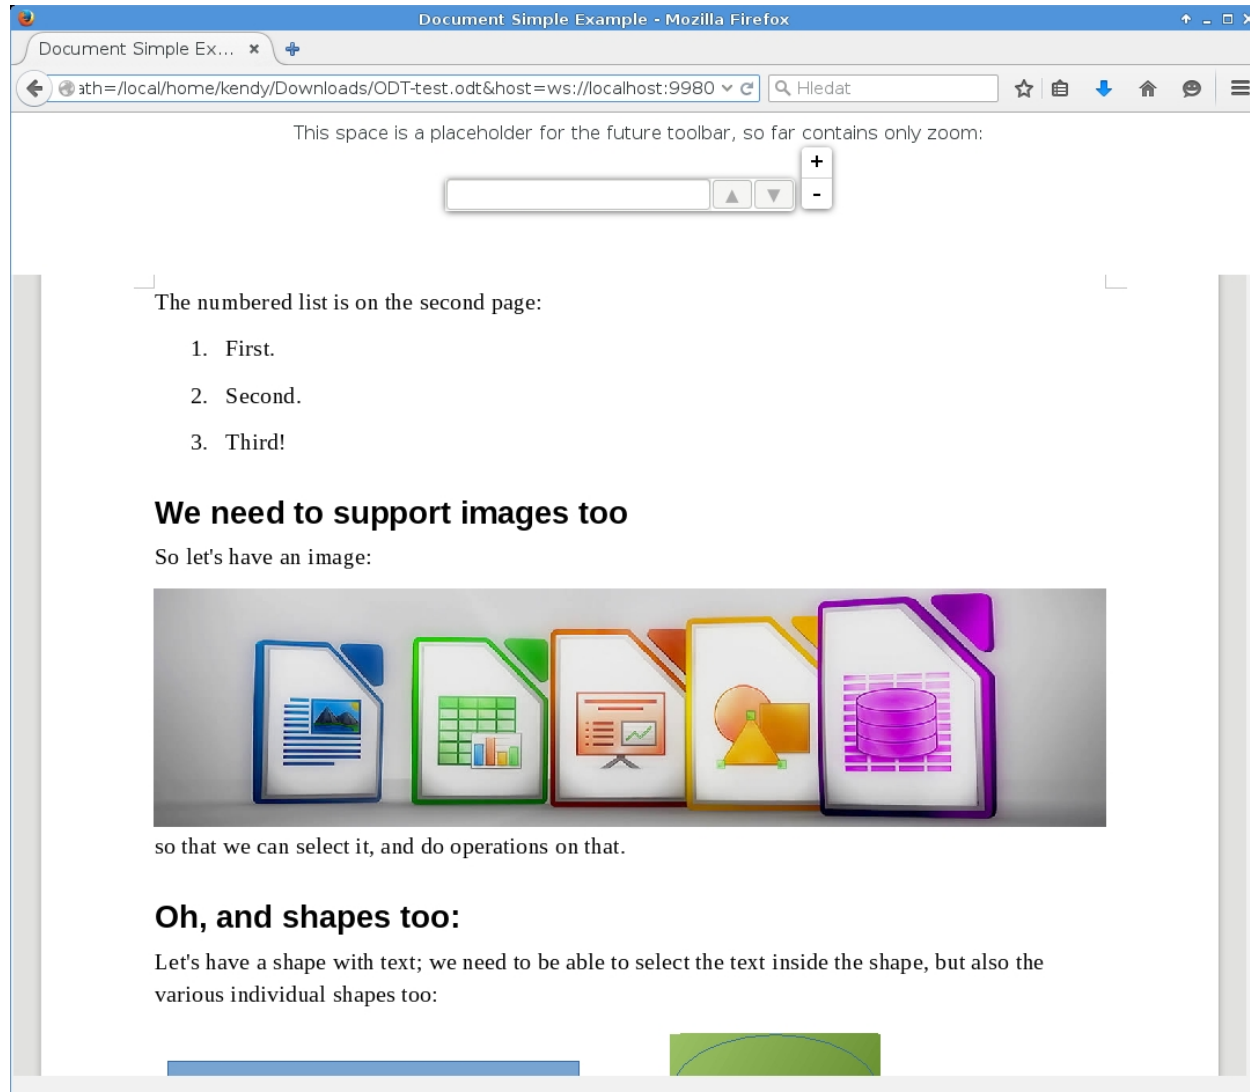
Document Simple Example - Mozilla Firefox

Document Simple Ex... ×

ath=/local/home/kendy/Downloads/ODT-test.odt&host=ws://localhost:9980

Hledat

This space is a placeholder for the future toolbar, so far contains only zoom:

+

-

The numbered list is on the second page:

1. First.

2. Second.

3. Third!

We need to support images too

So let's have an image:

so that we can select it, and do operations on that.

Oh, and shapes too:

Let's have a shape with text; we need to be able to select the text inside the shape, but also the various individual shapes too: